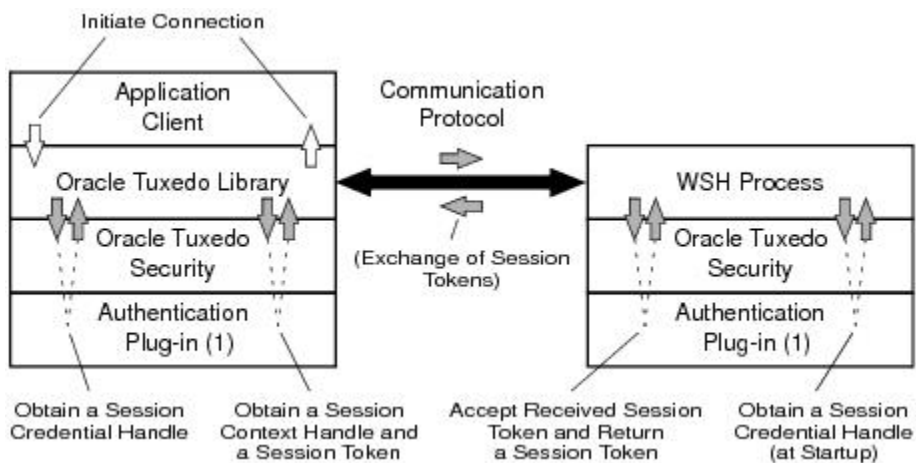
Initiate Connection

Application Client

Oracle Tuxedo Library

Oracle Tuxedo Security

Authentication Plug-in (1)

Communication Protocol

(Exchange of Session Tokens)

WSH Process

Oracle Tuxedo Security

Authentication Plug-in (1)

Obtain a Session Credential Handle

Obtain a Session Context Handle and a Session Token

Accept Received Session Token and Return a Session Token

Obtain a Session Credential Handle (at Startup)